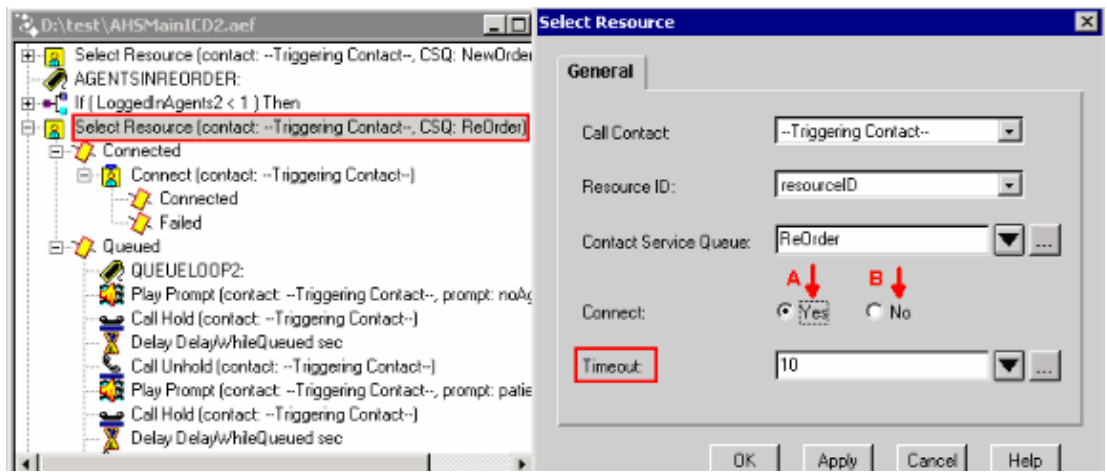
D:\test\AHSMainICD2.aef

Select Resource (contact: --Triggering Contact--, CSQ: NewOrde
AGENTSINREORDER:
If ( LoggedInAgents2 < 1 ) Then
Select Resource (contact: --Triggering Contact--, CSQ: ReOrder)
Connected
Connect (contact: --Triggering Contact--)
Connected
Failed
Queued
QUEUELOOP2:
Play Prompt (contact: --Triggering Contact--, prompt: noAg
Call Hold (contact: --Triggering Contact--)
Delay DelayWhileQueued sec
Call Unhold (contact: --Triggering Contact--)
Play Prompt (contact: --Triggering Contact--, prompt: patie
Call Hold (contact: --Triggering Contact--)
Delay DelayWhileQueued sec

Select Resource

General

Call Contact: --Triggering Contact--

Resource ID: resourceID

Contact Service Queue: ReOrder

A B

Connect: Yes No

Timeout: 10

OK Apply Cancel Help